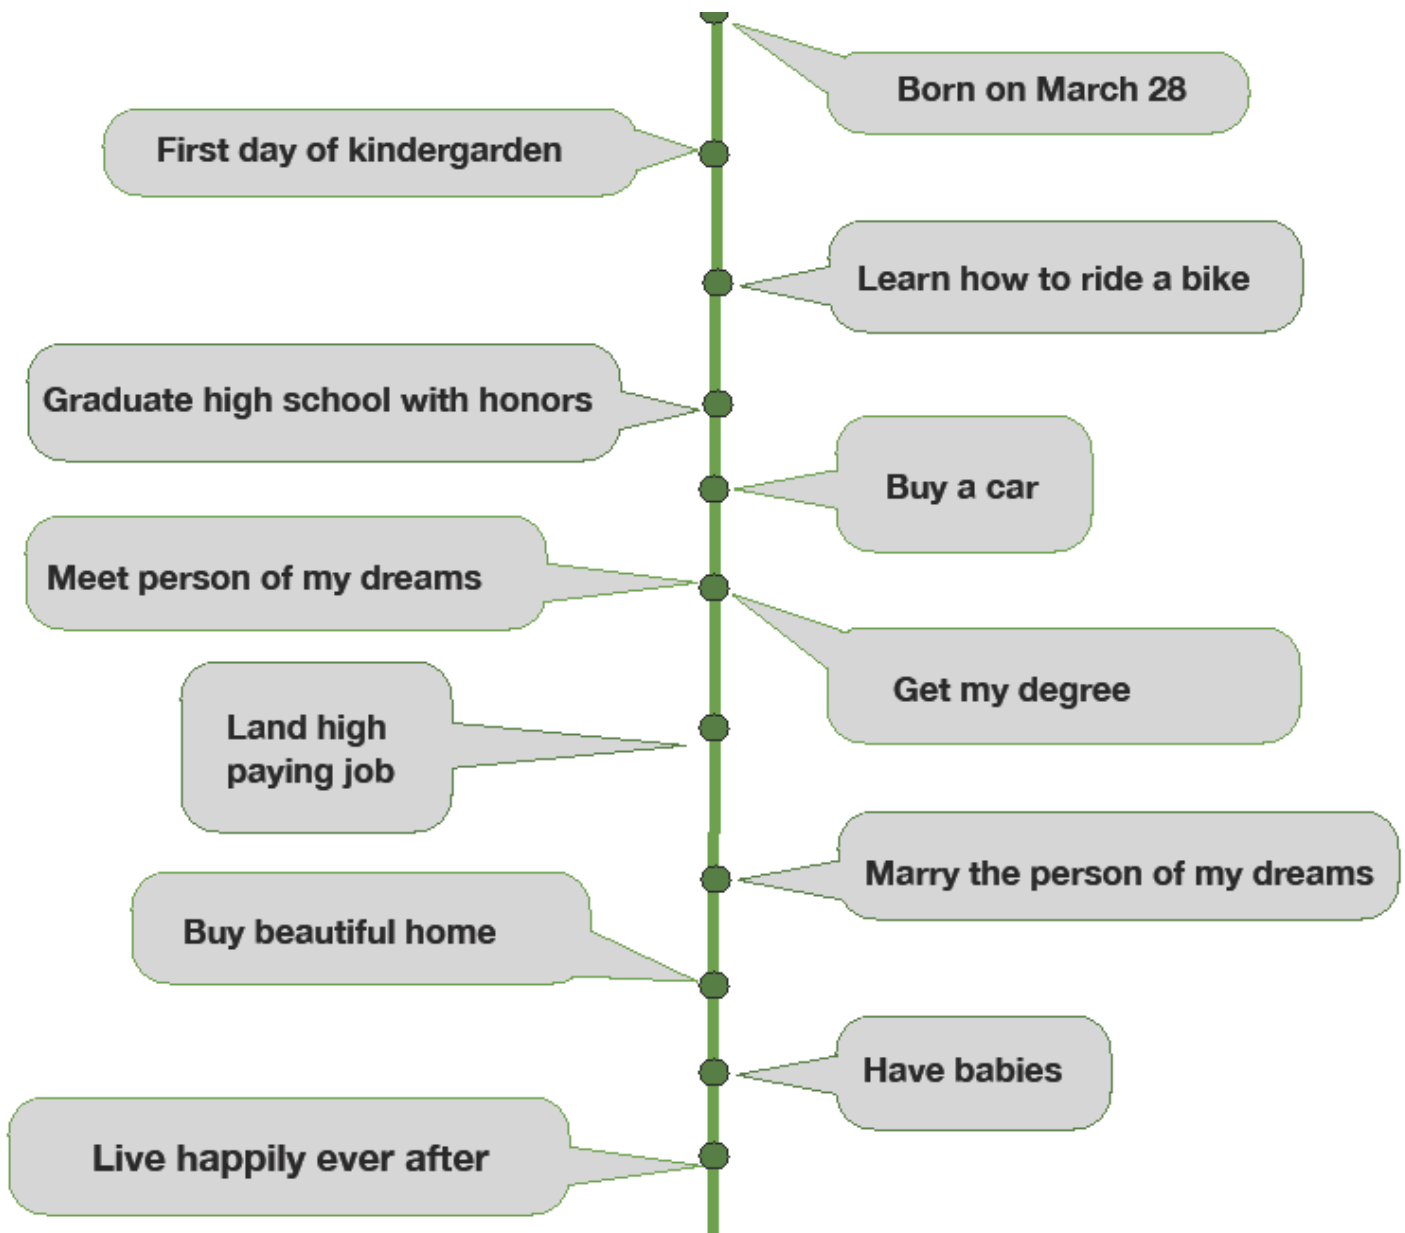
Born on March 28

First day of kindergarden

Learn how to ride a bike

Graduate high school with honors

Buy a car

Meet person of my dreams

Get my degree

Land high paying job

Marry the person of my dreams

Buy beautiful home

Have babies

Live happily ever after